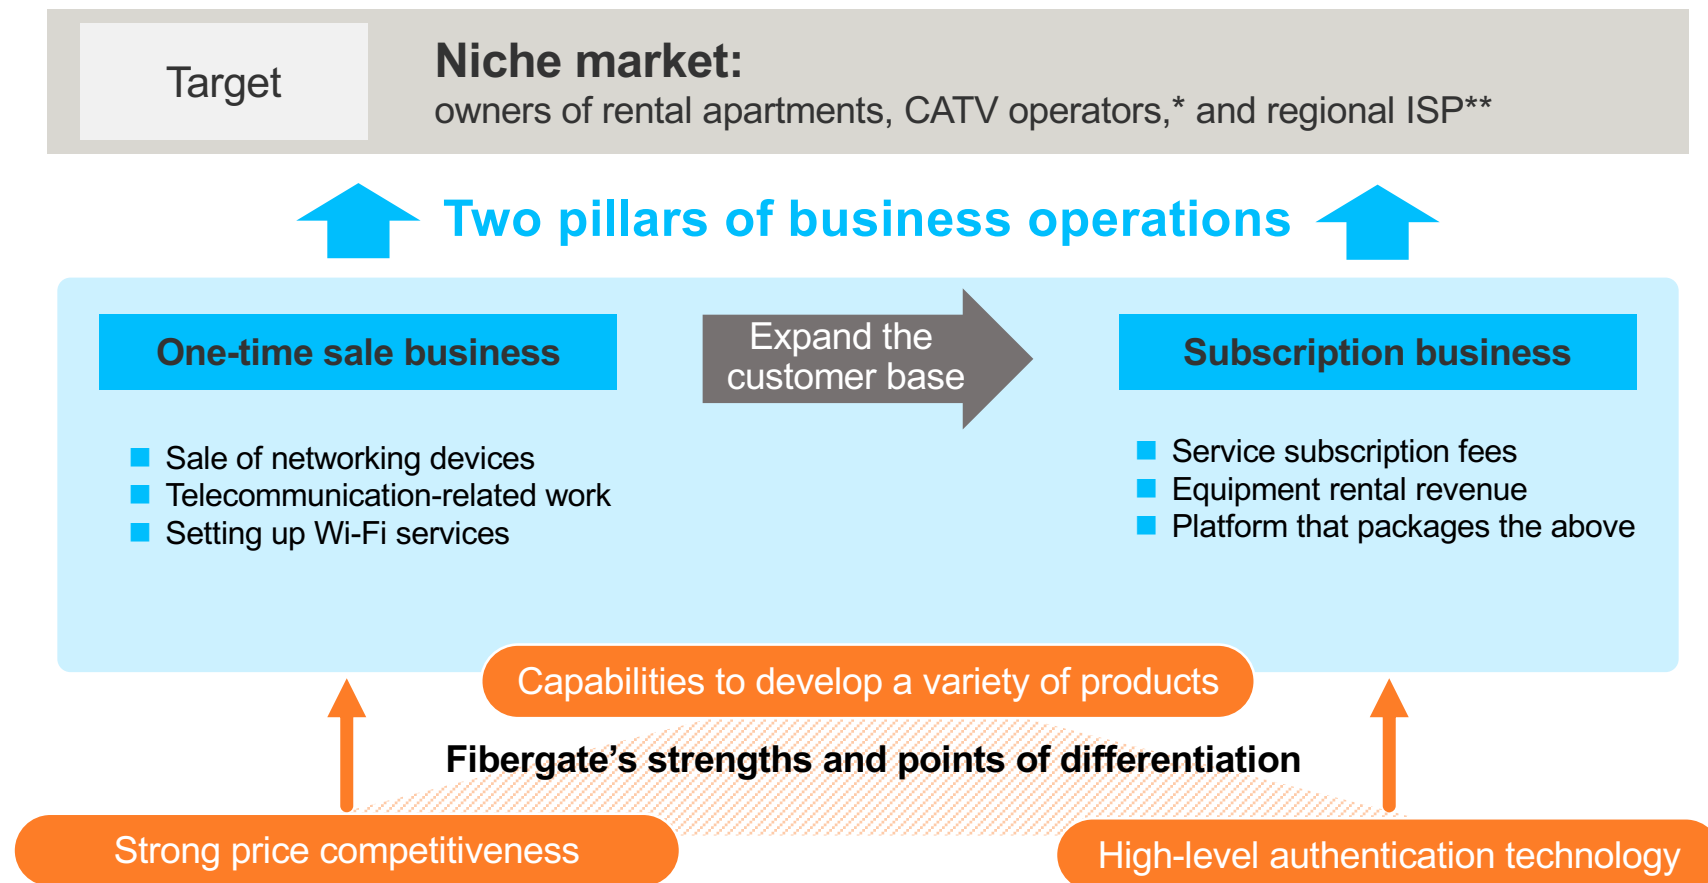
Target

Niche market:
owners of rental apartments, CATV operators,* and regional ISP**

Two pillars of business operations

One-time sale business

Expand the customer base

Subscription business

■ Sale of networking devices
■ Telecommunication-related work
■ Setting up Wi-Fi services

■ Service subscription fees
■ Equipment rental revenue
■ Platform that packages the above

Capabilities to develop a variety of products

Fibergate's strengths and points of differentiation

Strong price competitiveness

High-level authentication technology